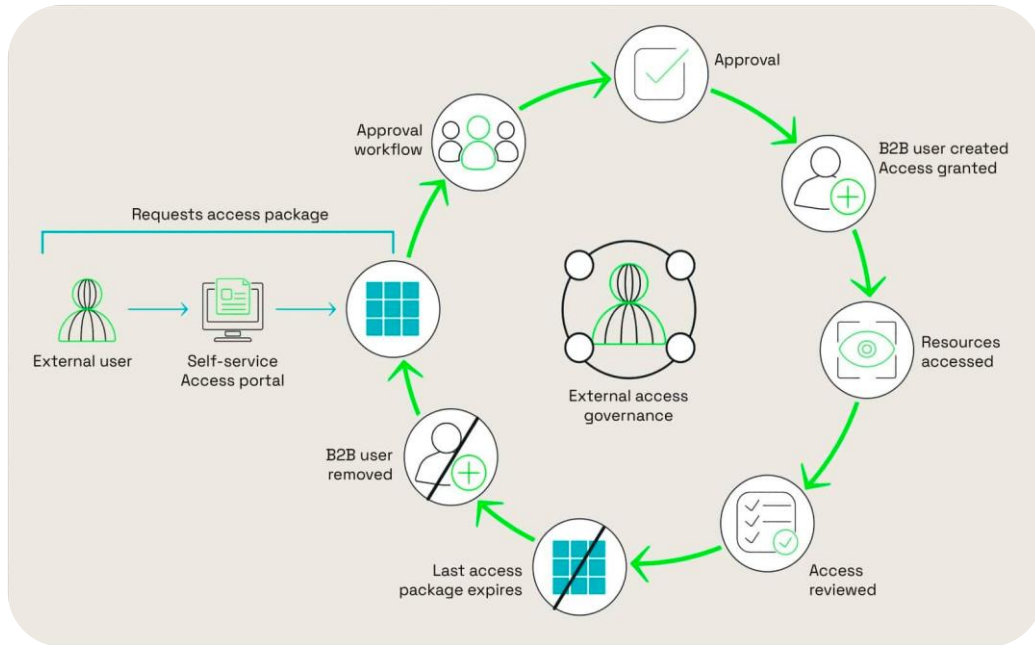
Requests access package

External user

Self-service Access portal

Approval workflow

Approval

B2B user created Access granted

Resources accessed

Access reviewed

Last access package expires

B2B user removed

External access governance